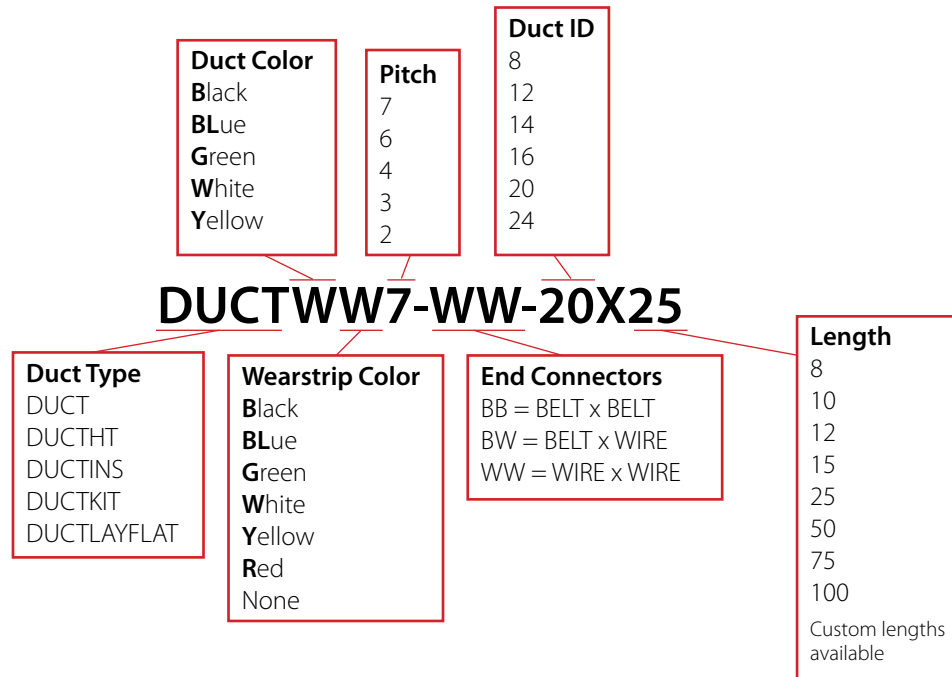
Duct Color
Black
BLue
Green
White
Yellow

Pitch
7
6
4
3
2

Duct ID
8
12
14
16
20
24

DUCTWW7-WW-20X25

Duct Type
DUCT
DUCTHT
DUCTINS
DUCTKIT
DUCTLAYFLAT

Wearstrip Color
Black
BLue
Green
White
Yellow
Red
None

End Connectors
BB = BELT x BELT
BW = BELT x WIRE
WW = WIRE x WIRE

Length
8
10
12
15
25
50
75
100
Custom lengths available